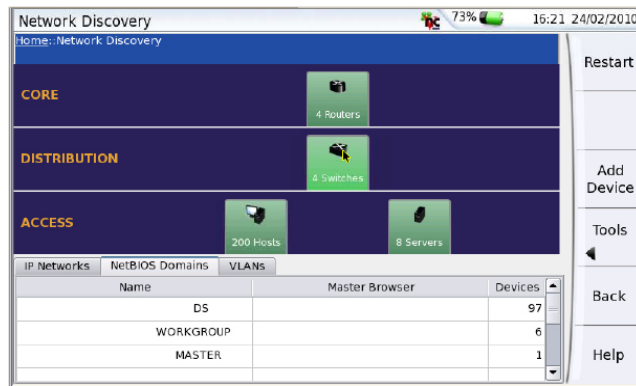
Network Discovery

73%

16:21 24/02/2010

Home::Network Discovery

CORE

4 Routers

DISTRIBUTION

4 Switches

ACCESS

200 Hosts

8 Servers

IP Networks | NetBIOS Domains | VLANs

| Name | Master Browser | Devices |
|---|---|---|
| DS | | 97 |
| WORKGROUP | | 6 |
| MASTER | | 1 |

Restart

Add Device

Tools

Back

Help